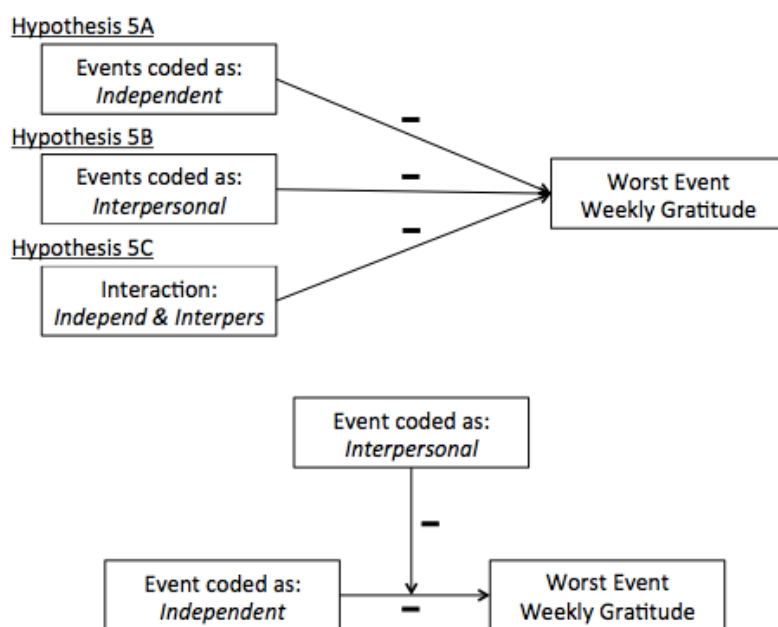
Hypothesis 5A

Events coded as: *Independent*

–

Hypothesis 5B

Events coded as: *Interpersonal*

–

Worst Event Weekly Gratitude

Hypothesis 5C

–

Interaction: *Independ & Interpers*

Event coded as: *Interpersonal*

–

Event coded as: *Independent*

–

Worst Event Weekly Gratitude